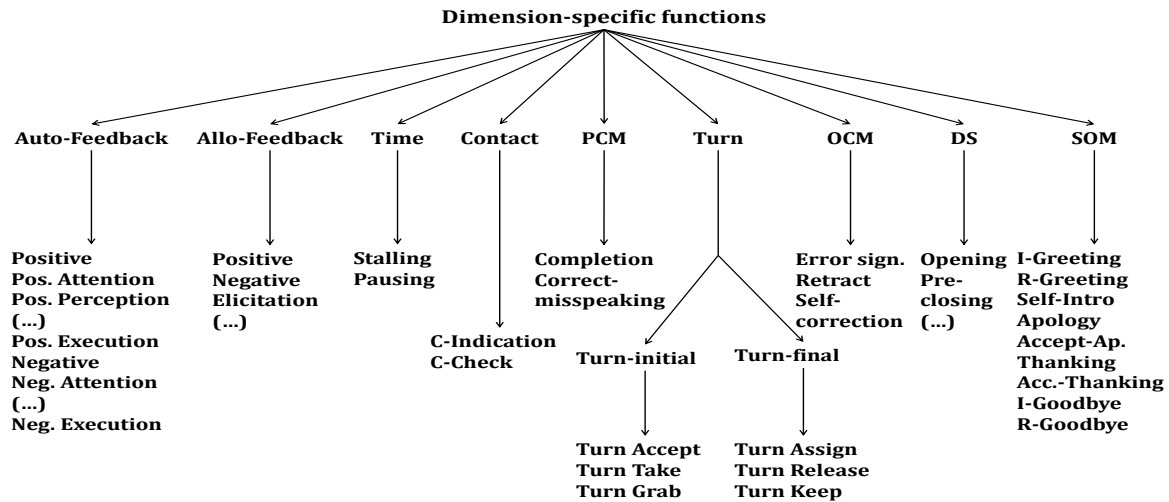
Dimension-specific functions

Auto-Feedback

Positive
Pos. Attention
Pos. Perception
(...)
Pos. Execution
Negative
Neg. Attention
(...)
Neg. Execution

Allo-Feedback

Positive
Negative
Elicitation
(...)

Time

Stalling
Pausing

Contact

C-Indication
C-Check

PCM

Completion
Correct-misspeaking

Turn

Turn-initial

Turn Accept
Turn Take
Turn Grab

Turn-final

Turn Assign
Turn Release
Turn Keep

OCM

Error sign.
Retract
Self-correction

DS

Opening
Pre-closing
(...)

SOM

I-Greeting
R-Greeting
Self-Intro
Apology
Accept-Ap.
Thanking
Acc.-Thanking
I-Goodbye
R-Goodbye